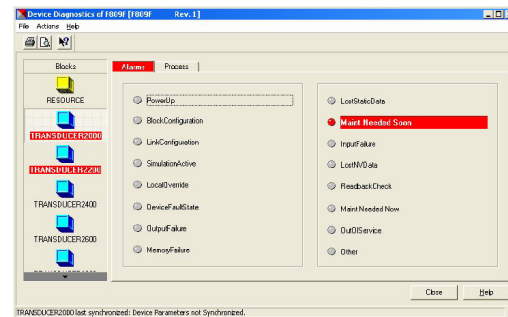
Device Diagnostics of F809F [F809F Rev. 1]

File Actions Help

Blocks

RESOURCE

TRANSDUCER2000

TRANSDUCER2200

TRANSDUCER2400

TRANSDUCER2600

Alarms Process

PowerUp

BlockConfiguration

LinkConfiguration

SimulationActive

LocalOverride

DeviceFaultState

OutputFailure

MemoryFailure

LostStaticData

Maint Needed Soon

InputFailure

LostNVData

ReadbackCheck

Maint Needed Now

OutOfService

Other

Close

Help

TRANSDUCER2000 last synchronized: Device Parameters not Synchronized.